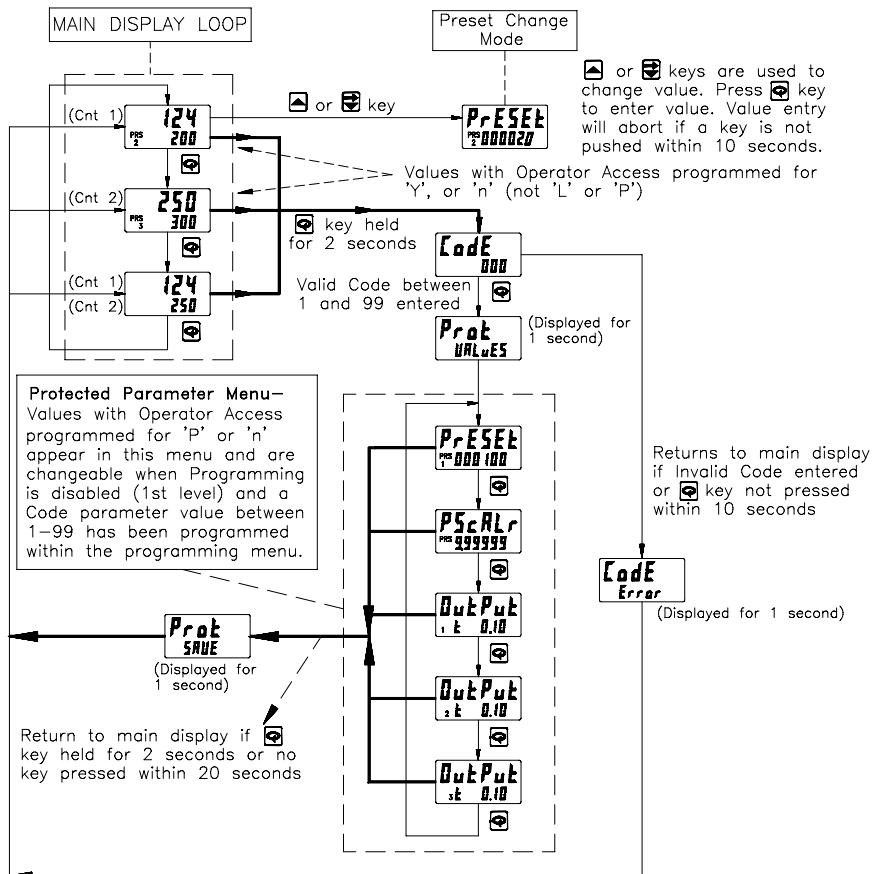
MAIN DISPLAY LOOP

Preset Change Mode

or keys are used to change value. Press key to enter value. Value entry will abort if a key is not pushed within 10 seconds.

(Cnt 1) 124 PRS 2 200

or key

PrESEt PRS 2 000020

Values with Operator Access programmed for 'Y', or 'n' (not 'L' or 'P')

(Cnt 2) 250 PRS 3 300

key held for 2 seconds

CodE 000

(Cnt 1) 124
(Cnt 2) 250

Valid Code between 1 and 99 entered

Prot VALuES (Displayed for 1 second)

Protected Parameter Menu– Values with Operator Access programmed for 'P' or 'n' appear in this menu and are changeable when Programming is disabled (1st level) and a Code parameter value between 1–99 has been programmed within the programming menu.

PrESEt PRS 1 000100

Returns to main display if Invalid Code entered or key not pressed within 10 seconds

PScALr PRS 999999

CodE Error (Displayed for 1 second)

OutPut 1 t 0.10

Prot SAUE (Displayed for 1 second)

OutPut 2 t 0.10

Return to main display if key held for 2 seconds or no key pressed within 20 seconds

OutPut 3 t 0.10